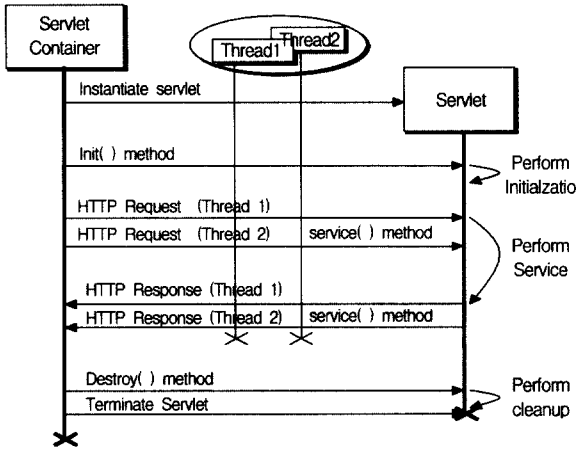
Servlet Container

Thread1 Thread2

Instantiate servlet

Servlet

Init( ) method

Perform Initialzatio

HTTP Request (Thread 1)

HTTP Request (Thread 2)

service( ) method

Perform Service

HTTP Response (Thread 1)

HTTP Response (Thread 2)

service( ) method

Destroy( ) method

Terminate Servlet

Perform cleanup